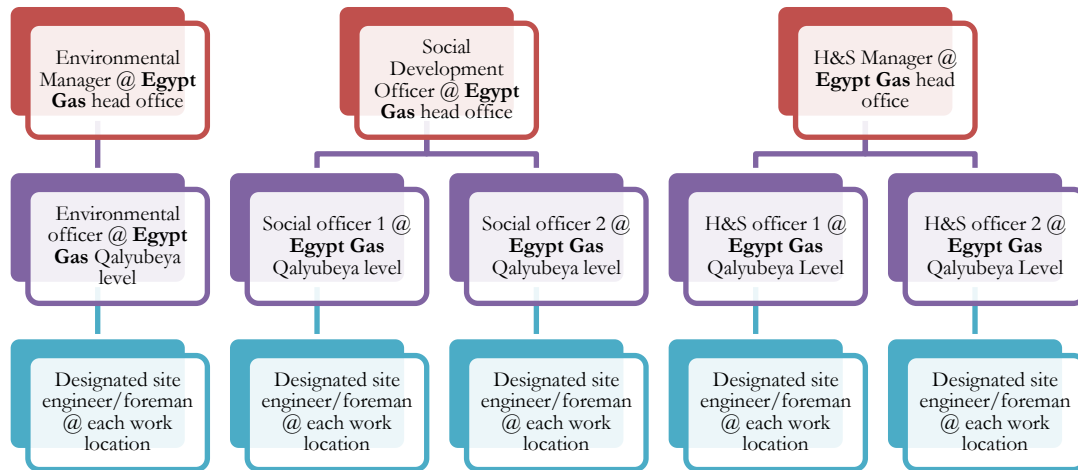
Environmental Manager @ **Egypt Gas** head office

Environmental officer @ **Egypt Gas** Qalyubeya level

Designated site engineer/foreman @ each work location

Social Development Officer @ **Egypt Gas** head office

Social officer 1 @ **Egypt Gas** Qalyubeya level

Designated site engineer/foreman @ each work location

Social officer 2 @ **Egypt Gas** Qalyubeya level

Designated site engineer/foreman @ each work location

H&S Manager @ **Egypt Gas** head office

H&S officer 1 @ **Egypt Gas** Qalyubeya Level

Designated site engineer/foreman @ each work location

H&S officer 2 @ **Egypt Gas** Qalyubeya Level

Designated site engineer/foreman @ each work location